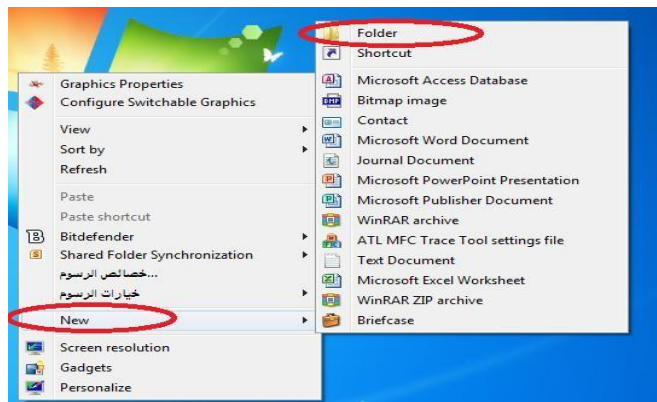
Graphics Properties
Configure Switchable Graphics
View
Sort by
Refresh
Paste
Paste shortcut
Bitdefender
Shared Folder Synchronization
خصائص الرسوم...
خيارات الرسوم
New
Screen resolution
Gadgets
Personalize

Folder
Shortcut
Microsoft Access Database
Bitmap image
Contact
Microsoft Word Document
Journal Document
Microsoft PowerPoint Presentation
Microsoft Publisher Document
WinRAR archive
ATL MFC Trace Tool settings file
Text Document
Microsoft Excel Worksheet
WinRAR ZIP archive
Briefcase